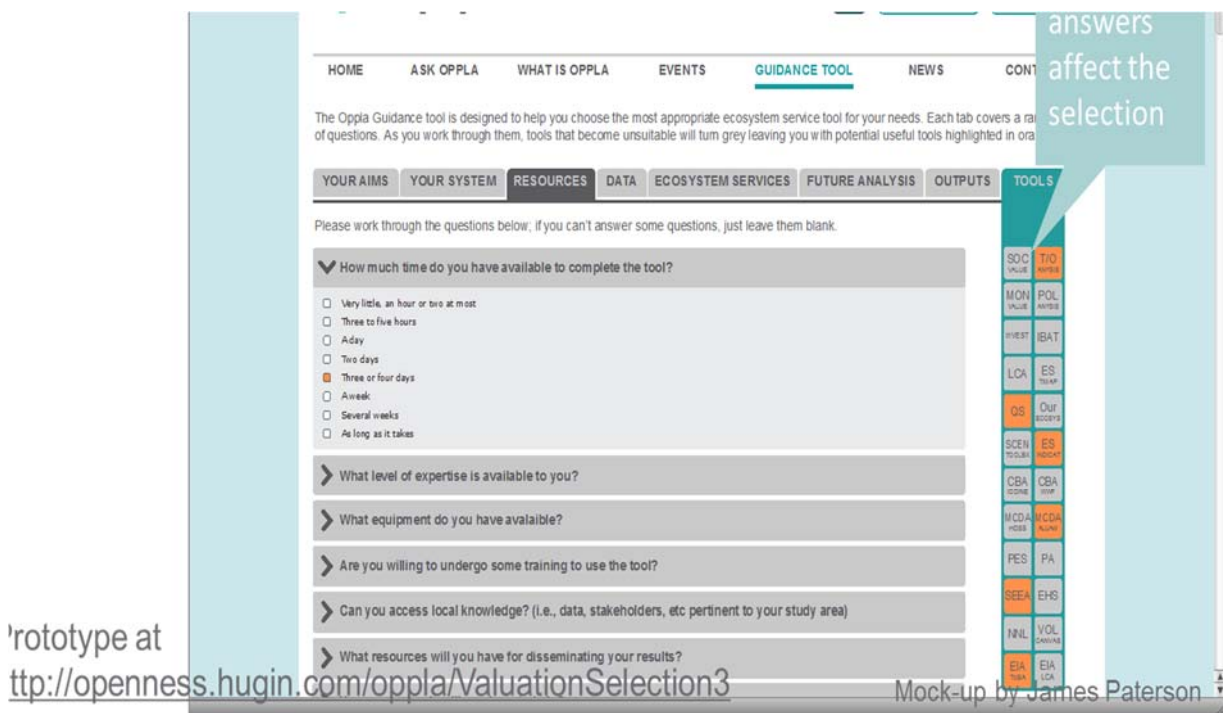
answers affect the selection

HOME ASK OPPLA WHAT IS OPPLA EVENTS GUIDANCE TOOL NEWS CONT

The Oppla Guidance tool is designed to help you choose the most appropriate ecosystem service tool for your needs. Each tab covers a ra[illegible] of questions. As you work through them, tools that become unsuitable will turn grey leaving you with potential useful tools highlighted in ora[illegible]

YOUR AIMS YOUR SYSTEM RESOURCES DATA ECOSYSTEM SERVICES FUTURE ANALYSIS OUTPUTS TOOLS

Please work through the questions below; if you can't answer some questions, just leave them blank.

How much time do you have available to complete the tool?

Very little, an hour or two at most
Three to five hours
A day
Two days
Three or four days
A week
Several weeks
As long as it takes

What level of expertise is available to you?

What equipment do you have avalaible?

Are you willing to undergo some training to use the tool?

Can you access local knowledge? (i.e., data, stakeholders, etc pertinent to your study area)

What resources will you have for disseminating your results?

SOC VALUE T/O ANYSIS
MON VALUE POL ANYSIS
INVEST IBAT
LCA ES TSSAP
QS Our ECOSYS
SCEN TOOLBX ES INDICAT
CBA ICONE CBA WWF
MCDA HOBS MCDA ALUNI
PES PA
SEEA EHS
NNL VOL CANVAS
EIA TUSA EIA LCA

'rototype at
ttp://openness.hugin.com/oppla/ValuationSelection3

Mock-up by James Paterson